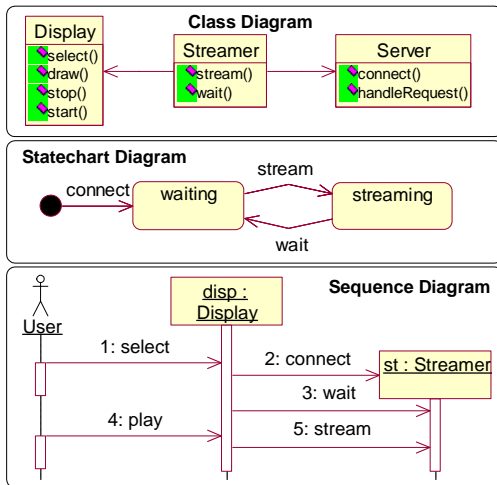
Class Diagram

Display
select()
draw()
stop()
start()

Streamer
stream()
wait()

Server
connect()
handleRequest()

Statechart Diagram

connect
waiting
stream
streaming
wait

Sequence Diagram

User
disp : Display
st : Streamer
1: select
2: connect
3: wait
4: play
5: stream